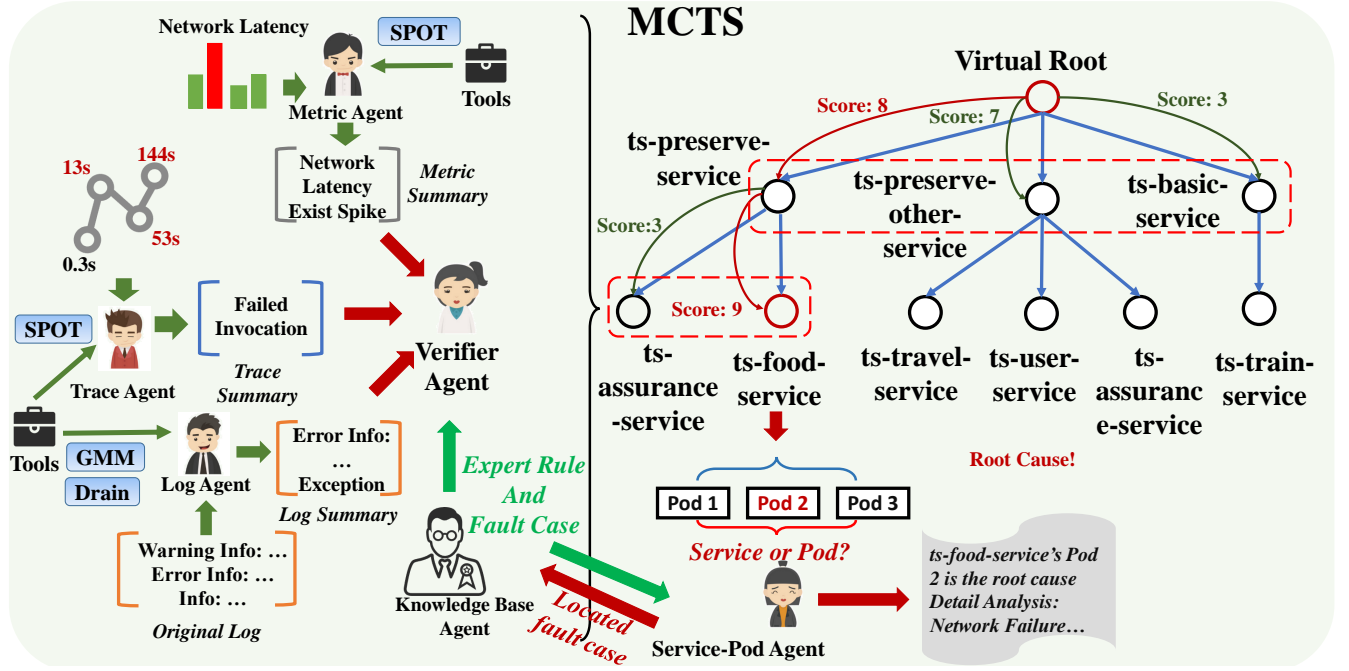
Network Latency

SPOT

Tools

Metric Agent

Network Latency Exist Spike

Metric Summary

13s

144s

53s

0.3s

SPOT

Trace Agent

Failed Invocation

Trace Summary

Verifier Agent

Tools

GMM

Drain

Log Agent

Error Info: … Exception

Log Summary

Expert Rule And Fault Case

Warning Info: … Error Info: … Info: …

Original Log

Knowledge Base Agent

Located fault case

MCTS

Virtual Root

Score: 8

Score: 7

Score: 3

ts-preserve-service

ts-preserve-other-service

ts-basic-service

Score:3

Score: 9

ts-assurance-service

ts-food-service

ts-travel-service

ts-user-service

ts-assurance-service

ts-train-service

Root Cause!

Pod 1

Pod 2

Pod 3

Service or Pod?

Service-Pod Agent

ts-food-service's Pod 2 is the root cause Detail Analysis: Network Failure…